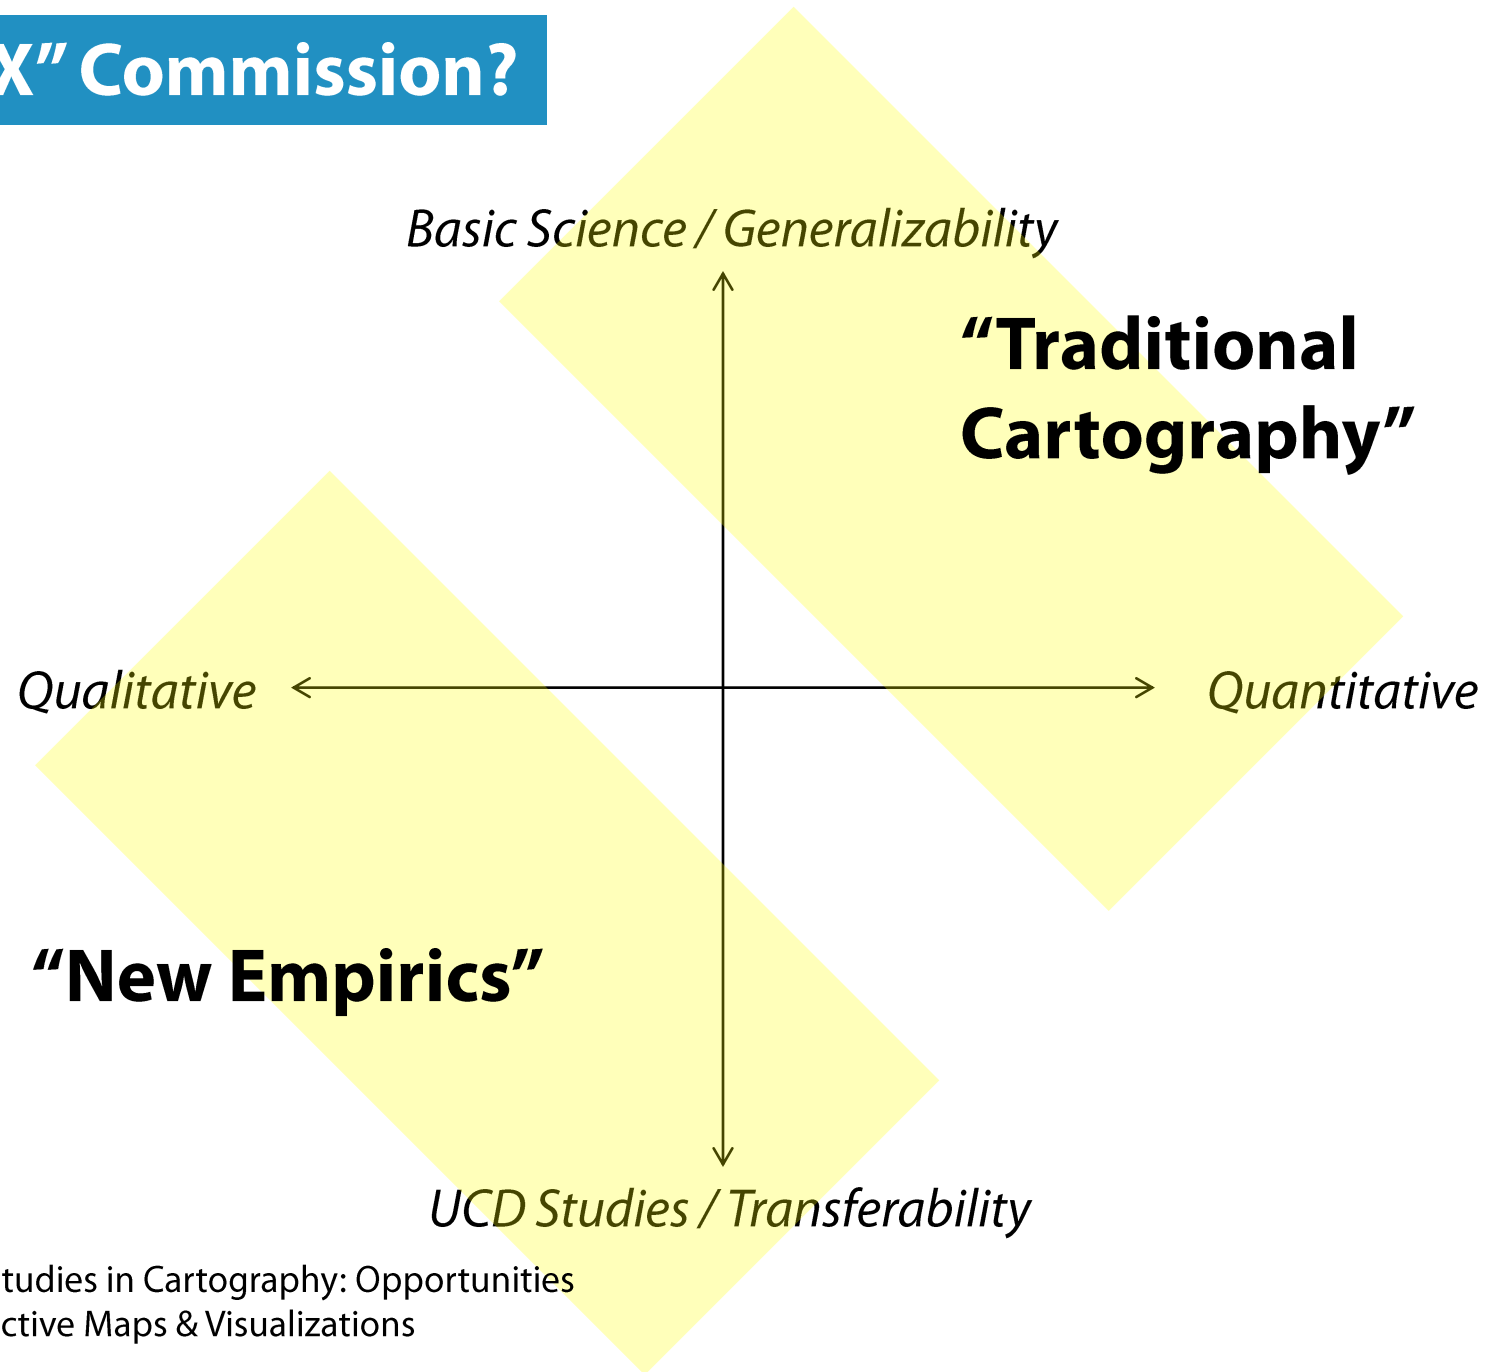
X" Commission?

Basic Science / Generalizability

"Traditional Cartography"

Qualitative

Quantitative

"New Empirics"

UCD Studies / Transferability

tudies in Cartography: Opportunities
ctive Maps & Visualizations